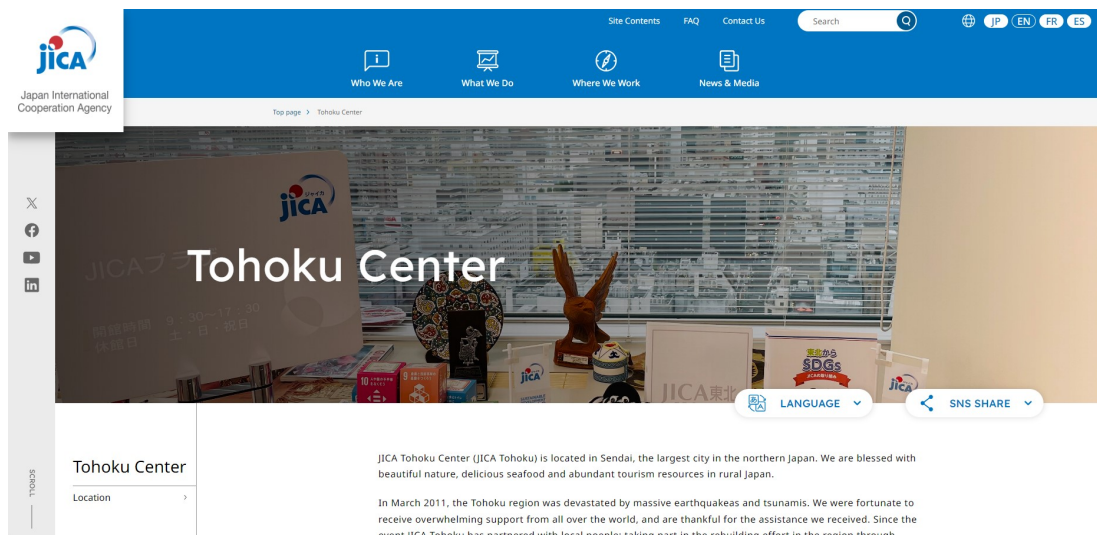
jica

Japan International Cooperation Agency

Site Contents FAQ Contact Us Search JP EN FR ES

Who We Are What We Do Where We Work News & Media

Top page > Tohoku Center

jica

JICAプラ

開館時間 9:30~17:30
休館日 土・日・祝日

Tohoku Center

SDGs

JICA東北

jica

LANGUAGE

SNS SHARE

SCROLL

Tohoku Center

Location

JICA Tohoku Center (JICA Tohoku) is located in Sendai, the largest city in the northern Japan. We are blessed with beautiful nature, delicious seafood and abundant tourism resources in rural Japan.

In March 2011, the Tohoku region was devastated by massive earthquakeas and tsunamis. We were fortunate to receive overwhelming support from all over the world, and are thankful for the assistance we received. Since the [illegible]